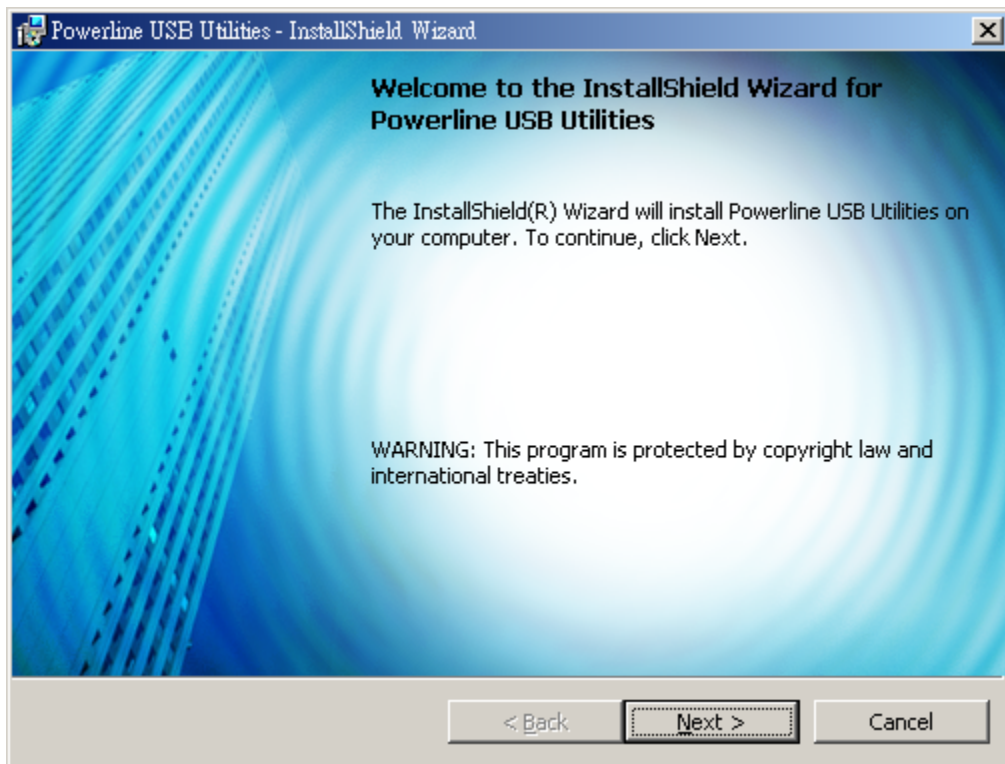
Powerline USB Utilities - InstallShield Wizard

Welcome to the InstallShield Wizard for Powerline USB Utilities

The InstallShield(R) Wizard will install Powerline USB Utilities on your computer. To continue, click Next.

WARNING: This program is protected by copyright law and international treaties.

< Back

Next >

Cancel